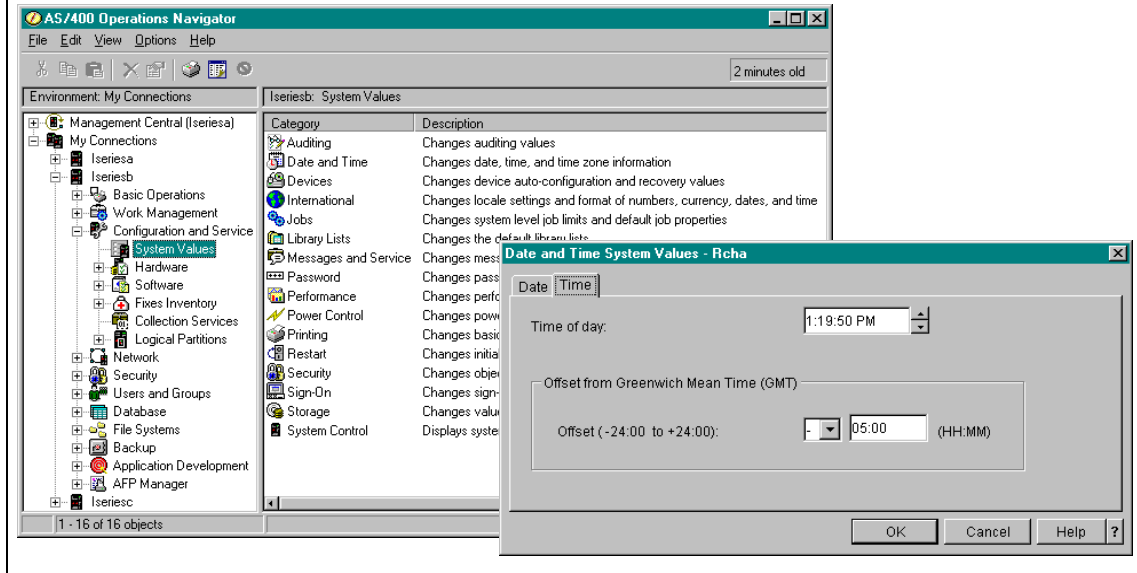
AS/400 Operations Navigator

File Edit View Options Help

2 minutes old

Environment: My Connections

Iseriesb: System Values

Management Central (Iseriesa)
My Connections
Iseriesa
Iseriesb
Basic Operations
Work Management
Configuration and Service
System Values
Hardware
Software
Fixes Inventory
Collection Services
Logical Partitions
Network
Security
Users and Groups
Database
File Systems
Backup
Application Development
AFP Manager
Iseriesc

| Category | Description |
|---|---|
| Auditing | Changes auditing values |
| Date and Time | Changes date, time, and time zone information |
| Devices | Changes device auto-configuration and recovery values |
| International | Changes locale settings and format of numbers, currency, dates, and time |
| Jobs | Changes system level job limits and default job properties |
| Library Lists | Changes the default library lists |
| Messages and Service | Changes mess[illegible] |
| Password | Changes pass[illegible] |
| Performance | Changes perfo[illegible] |
| Power Control | Changes pow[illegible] |
| Printing | Changes basic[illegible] |
| Restart | Changes initia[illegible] |
| Security | Changes objec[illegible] |
| Sign-On | Changes sign-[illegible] |
| Storage | Changes valu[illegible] |
| System Control | Displays syste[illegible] |

1 - 16 of 16 objects

Date and Time System Values - Rcha

Date Time

Time of day: 1:19:50 PM

Offset from Greenwich Mean Time (GMT)

Offset (-24:00 to +24:00): - 05:00 (HH:MM)

OK Cancel Help ?